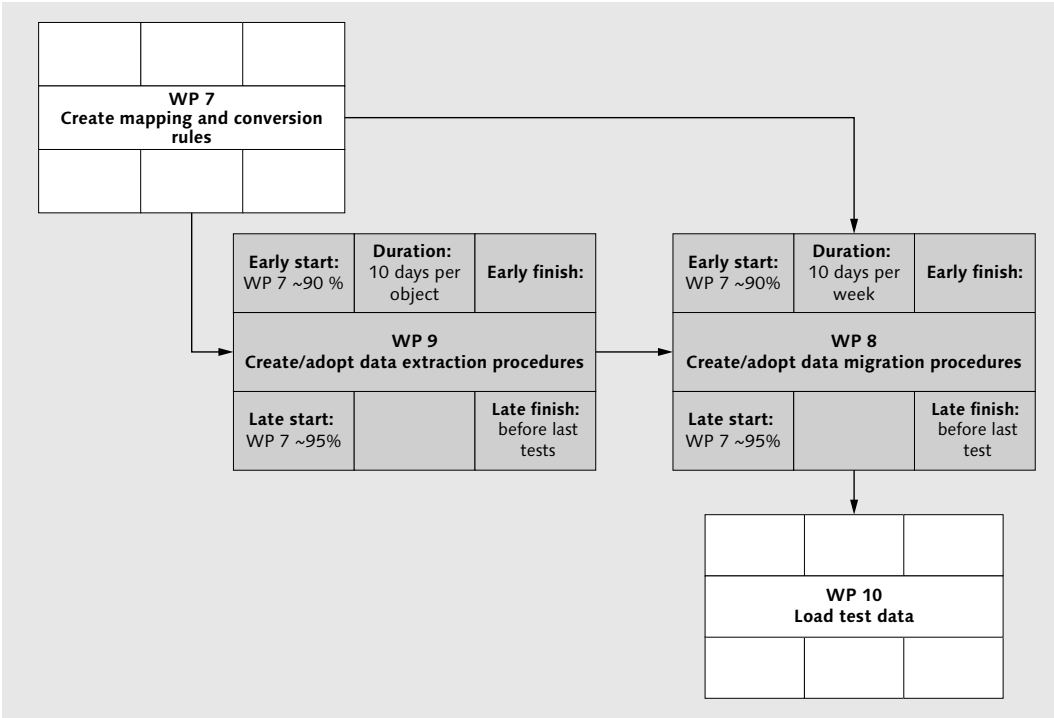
WP 7
Create mapping and conversion rules

Early start: WP 7 ~90 %

Duration: 10 days per object

Early finish:

WP 9
Create/adopt data extraction procedures

Late start: WP 7 ~95%

Late finish: before last tests

Early start: WP 7 ~90%

Duration: 10 days per week

Early finish:

WP 8
Create/adopt data migration procedures

Late start: WP 7 ~95%

Late finish: before last test

WP 10
Load test data